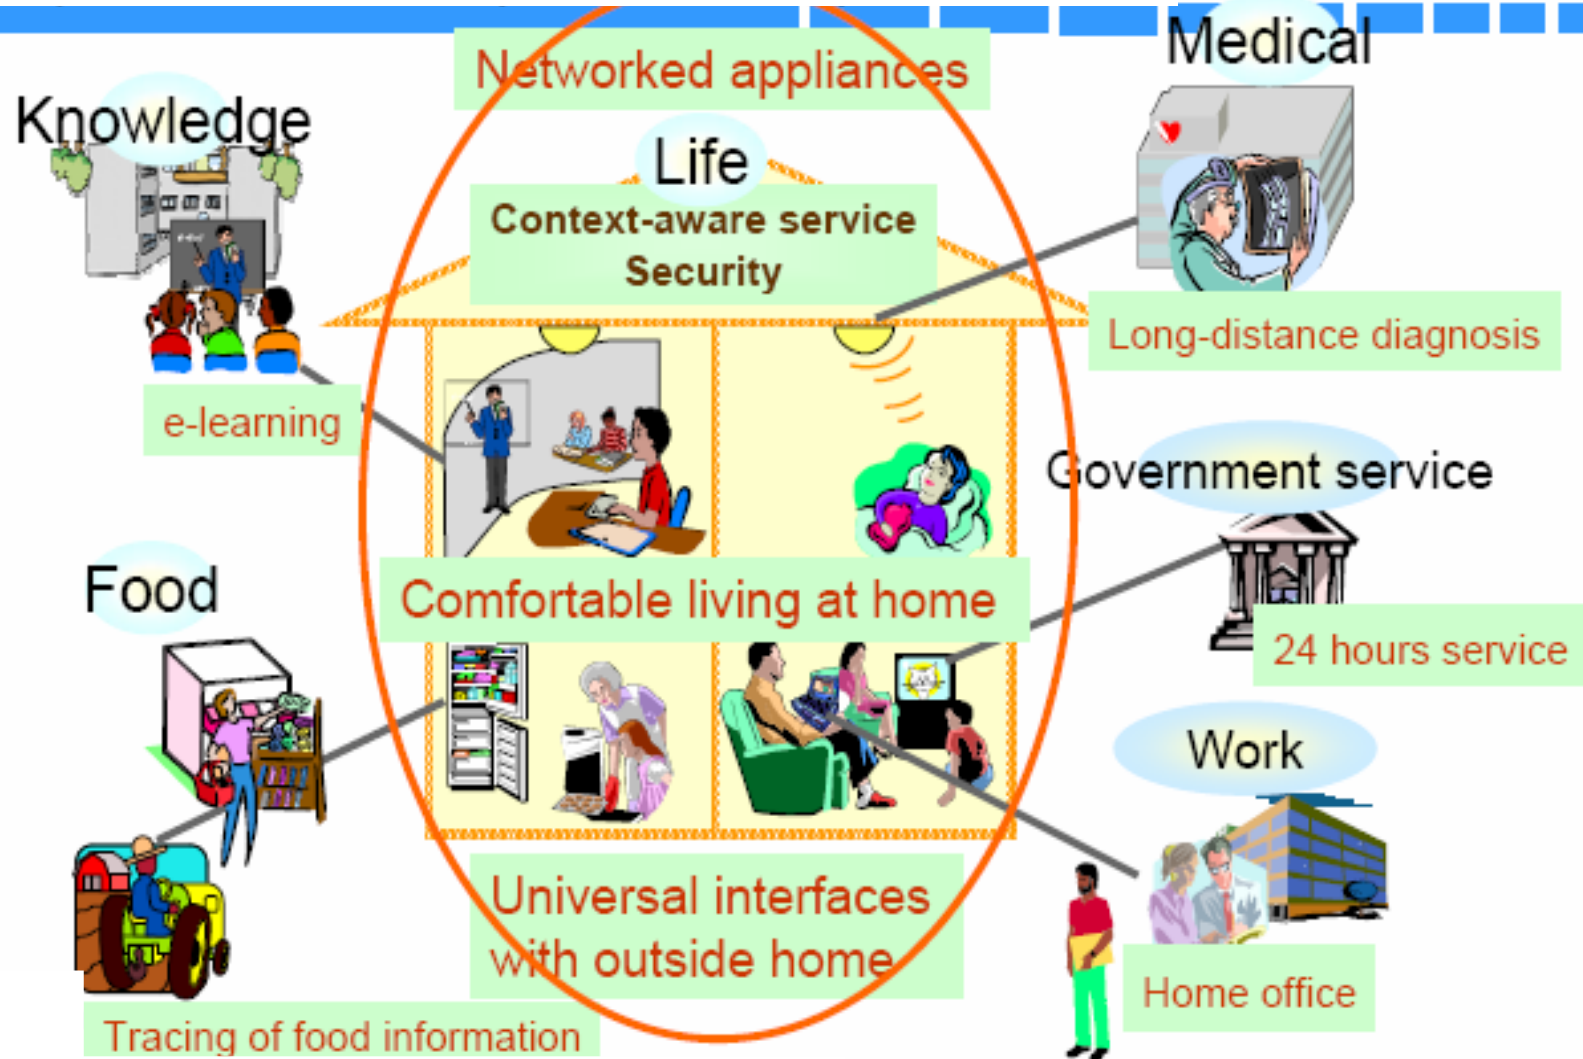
Networked appliances

Knowledge

Medical

Life

Context-aware service
Security

Long-distance diagnosis

e-learning

Government service

Food

Comfortable living at home

24 hours service

Work

Universal interfaces with outside home

Home office

Tracing of food information